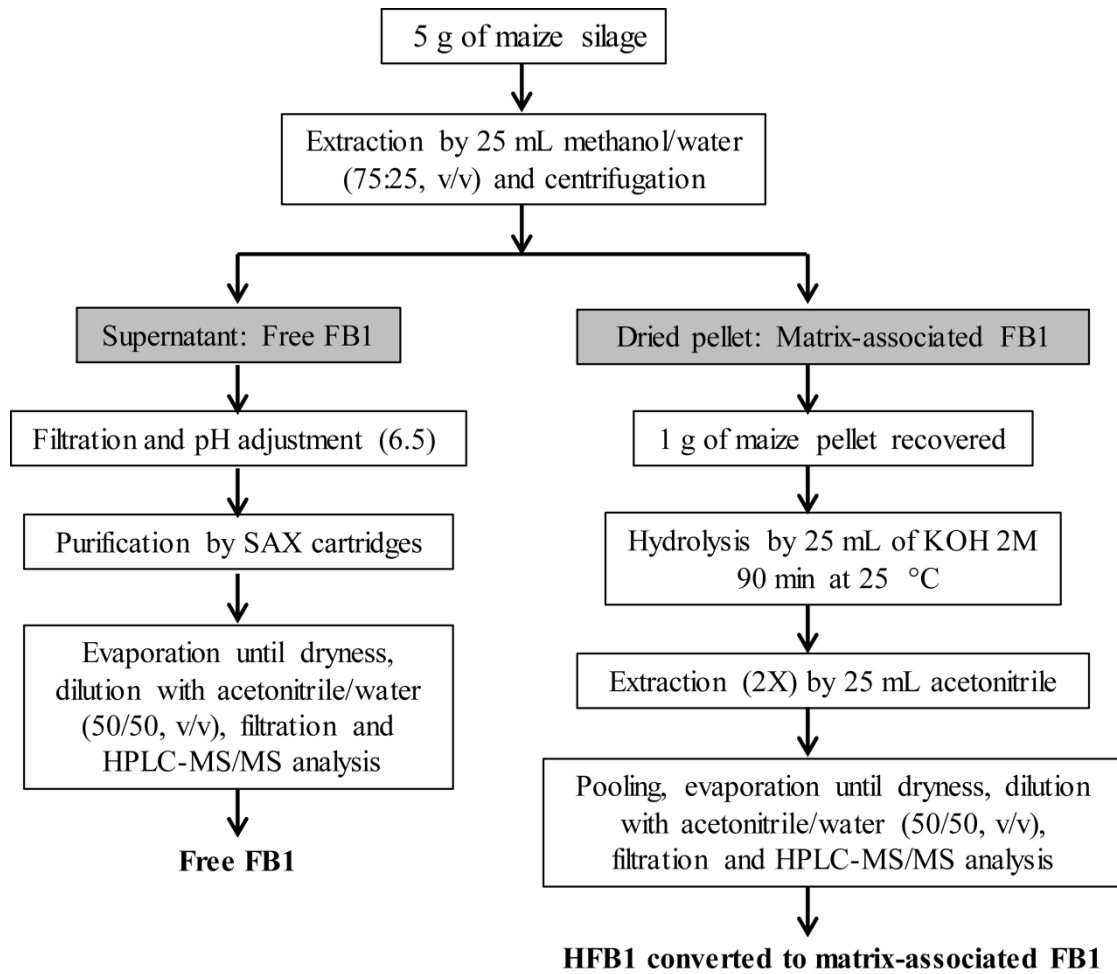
5 g of maize silage

Extraction by 25 mL methanol/water (75:25, v/v) and centrifugation

Supernatant: Free FB1

Filtration and pH adjustment (6.5)

Purification by SAX cartridges

Evaporation until dryness, dilution with acetonitrile/water (50/50, v/v), filtration and HPLC-MS/MS analysis

**Free FB1**

Dried pellet: Matrix-associated FB1

1 g of maize pellet recovered

Hydrolysis by 25 mL of KOH 2M 90 min at 25 °C

Extraction (2X) by 25 mL acetonitrile

Pooling, evaporation until dryness, dilution with acetonitrile/water (50/50, v/v), filtration and HPLC-MS/MS analysis

**HFB1 converted to matrix-associated FB1**